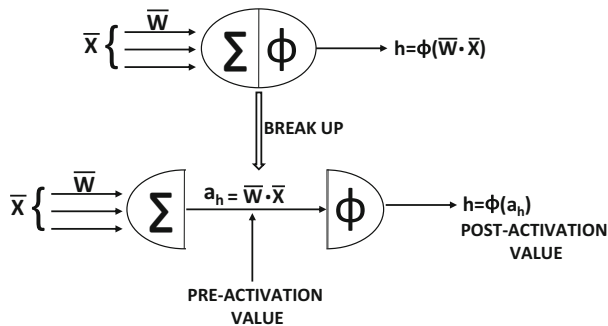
$\overline{X}$ $\overline{W}$ $\Sigma$ $\Phi$ $h=\Phi(\overline{W}\cdot\overline{X})$

BREAK UP

$\overline{X}$ $\overline{W}$ $\Sigma$ $a_h = \overline{W}\cdot\overline{X}$ $\Phi$ $h=\Phi(a_h)$

POST-ACTIVATION VALUE

PRE-ACTIVATION VALUE